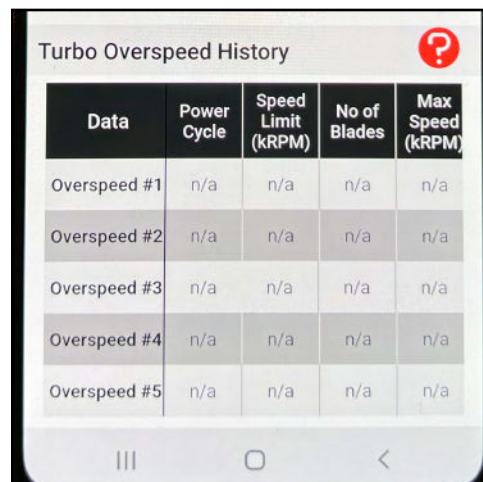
Turbo Overspeed History

?

| Data | Power Cycle | Speed Limit (kRPM) | No of Blades | Max Speed (kRPM) |
|---|---|---|---|---|
| Overspeed #1 | n/a | n/a | n/a | n/a |
| Overspeed #2 | n/a | n/a | n/a | n/a |
| Overspeed #3 | n/a | n/a | n/a | n/a |
| Overspeed #4 | n/a | n/a | n/a | n/a |
| Overspeed #5 | n/a | n/a | n/a | n/a |

III ○ <